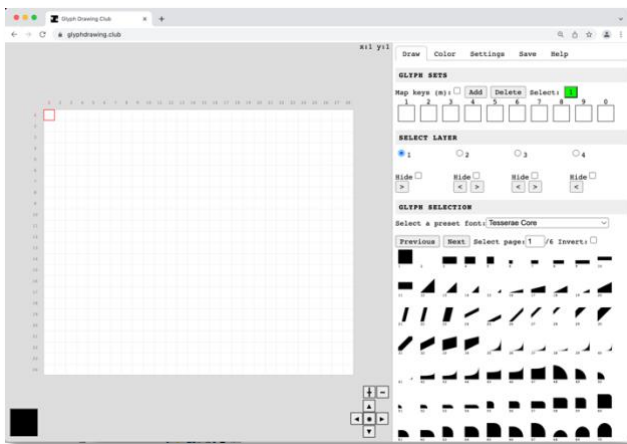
Glyph Drawing Club
glyphdrawing.club

x:1 y:1

Draw Color Settings Save Help

GLYPH SETS

Map keys (m): Add Delete Select: 1

1 2 3 4 5 6 7 8 9 0

SELECT LAYER

1 2 3 4

Hide Hide Hide Hide

GLYPH SELECTION

Select a preset font: Tesserae Core

Previous Next Select page: 1 /6 Invert: